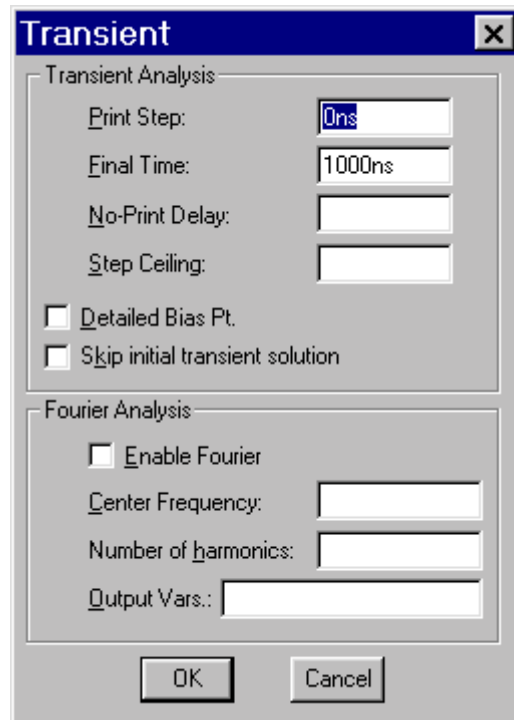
Transient

Transient Analysis

Print Step: 0ns

Final Time: 1000ns

No-Print Delay:

Step Ceiling:

Detailed Bias Pt.

Skip initial transient solution

Fourier Analysis

Enable Fourier

Center Frequency:

Number of harmonics:

Output Vars.:

OK

Cancel